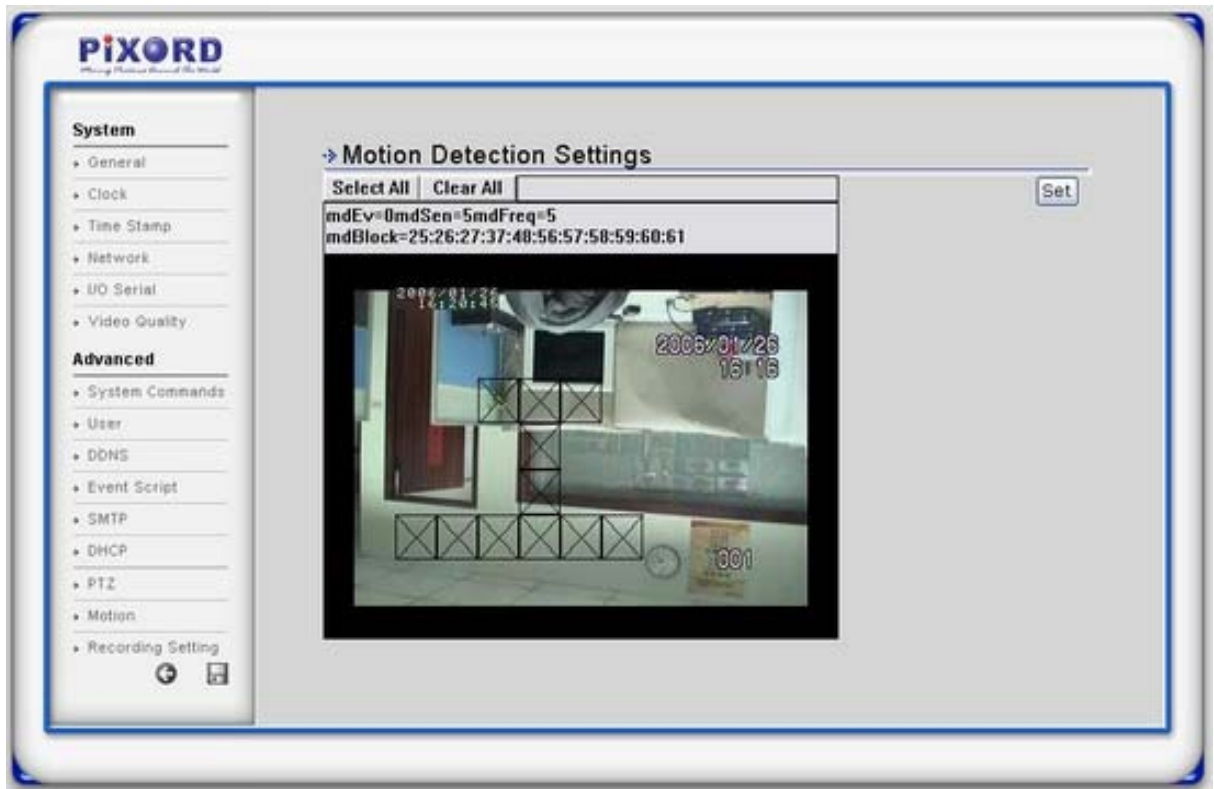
PiXORD
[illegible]

System
General
Clock
Time Stamp
Network
I/O Serial
Video Quality

Advanced
System Commands
User
DDNS
Event Script
SMTP
DHCP
PTZ
Motion
Recording Setting

Motion Detection Settings

Select All | Clear All

Set

mdEv=0mdSen=5mdFreq=5
mdBlock=25:26:27:37:48:56:57:58:59:60:61

2006/01/26
16:20:4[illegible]

2006/01/26
16:16

1001